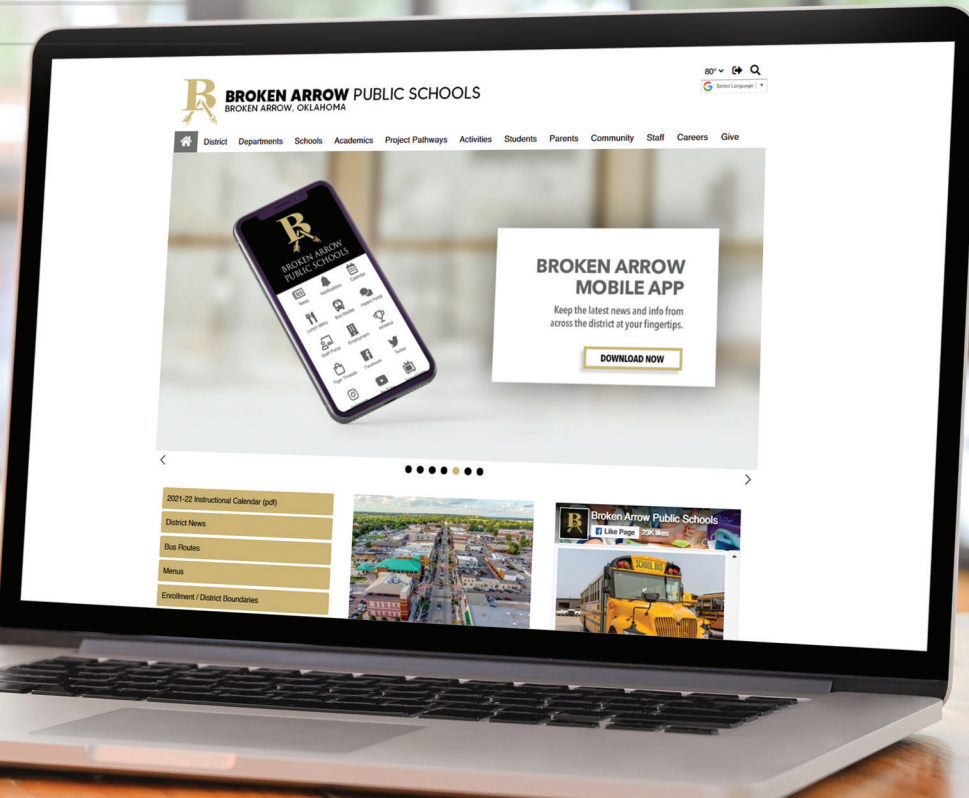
BROKEN ARROW PUBLIC SCHOOLS
BROKEN ARROW, OKLAHOMA

80° Select Language

District Departments Schools Academics Project Pathways Activities Students Parents Community Staff Careers Give

BROKEN ARROW PUBLIC SCHOOLS

News Notifications Calendar
Lunch Menu Bus Routes Parent Portal
Staff Portal Employment Athletics
Tiger Threads Facebook Twitter

BROKEN ARROW MOBILE APP
Keep the latest news and info from across the district at your fingertips.
DOWNLOAD NOW

2021-22 Instructional Calendar (pdf)
District News
Bus Routes
Menus
Enrollment / District Boundaries

Broken Arrow Public Schools
Like Page 23K likes

SCHOOL BUS